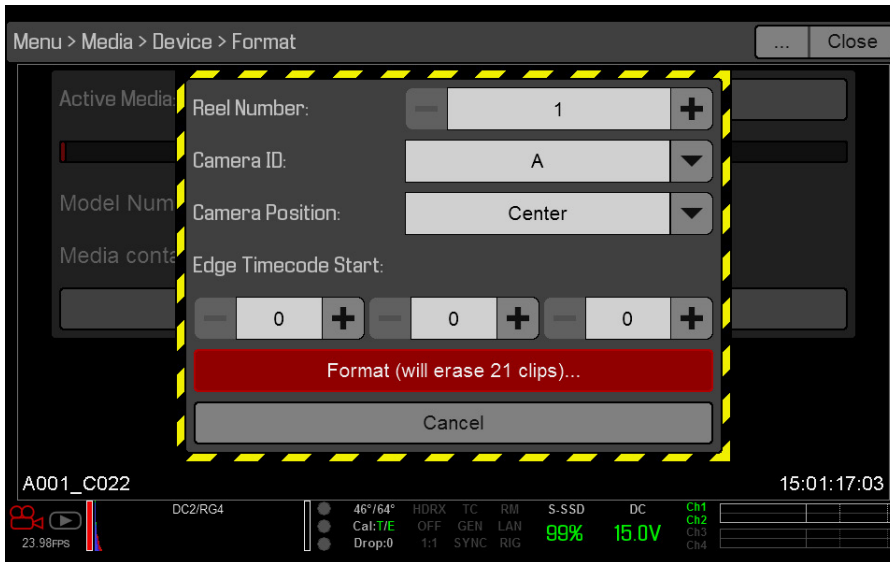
Menu > Media > Device > Format

...

Close

Active Media

Model Num

Media conte

Reel Number:

1

Camera ID:

A

Camera Position:

Center

Edge Timecode Start:

0

0

0

Format (will erase 21 clips)...

Cancel

A001_C022

15:01:17:03

23.98FPS

DC2/RG4

46°/64°
Cal:T/E
Drop:0

HDRX
OFF
1:1

TC
GEN
SYNC

RM
LAN
RIG

S-SSD
99%

DC
15.0V

Ch1
Ch2
Ch3
Ch4